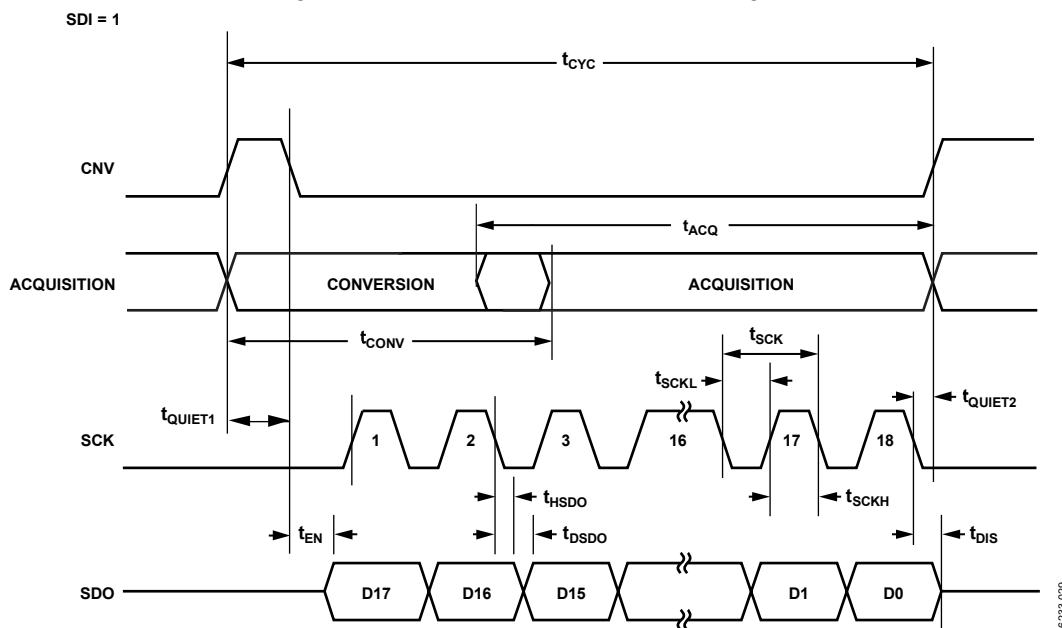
SDI = 1

$t_{CYC}$

CNV

$t_{ACQ}$

ACQUISITION

CONVERSION

ACQUISITION

$t_{CONV}$

$t_{SCK}$

$t_{SCKL}$

$t_{QUIET1}$

$t_{QUIET2}$

SCK

1

2

3

16

17

18

$t_{HSDO}$

$t_{SCKH}$

$t_{EN}$

$t_{DSDO}$

$t_{DIS}$

SDO

D17

D16

D15

D1

D0

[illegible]